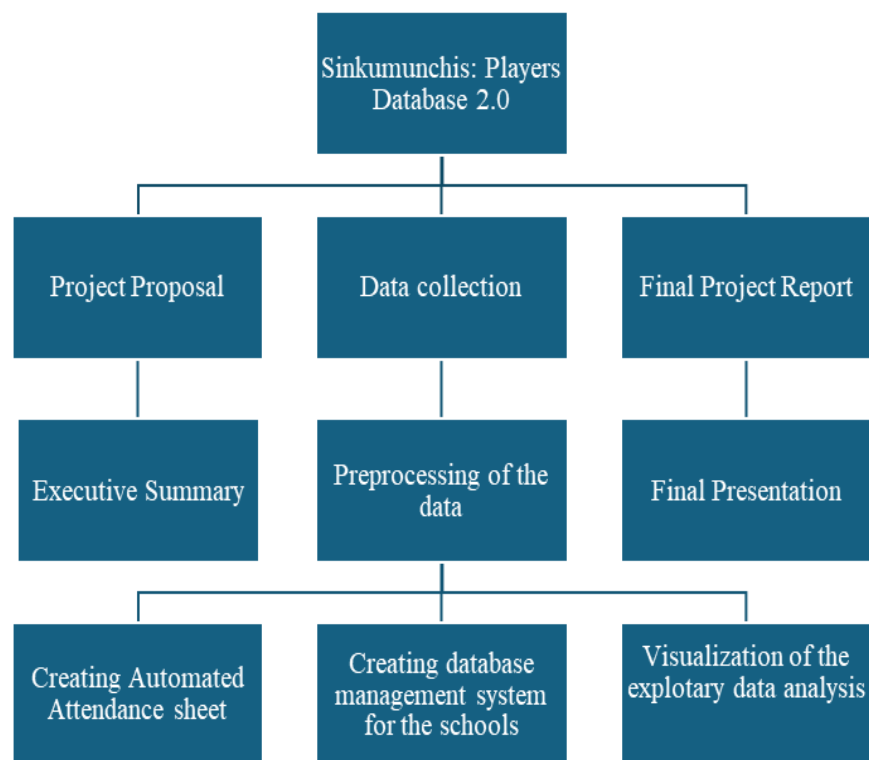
Sinkumunchis: Players Database 2.0

Project Proposal

Data collection

Final Project Report

Executive Summary

Preprocessing of the data

Final Presentation

Creating Automated Attendance sheet

Creating database management system for the schools

Visualization of the explotary data analysis